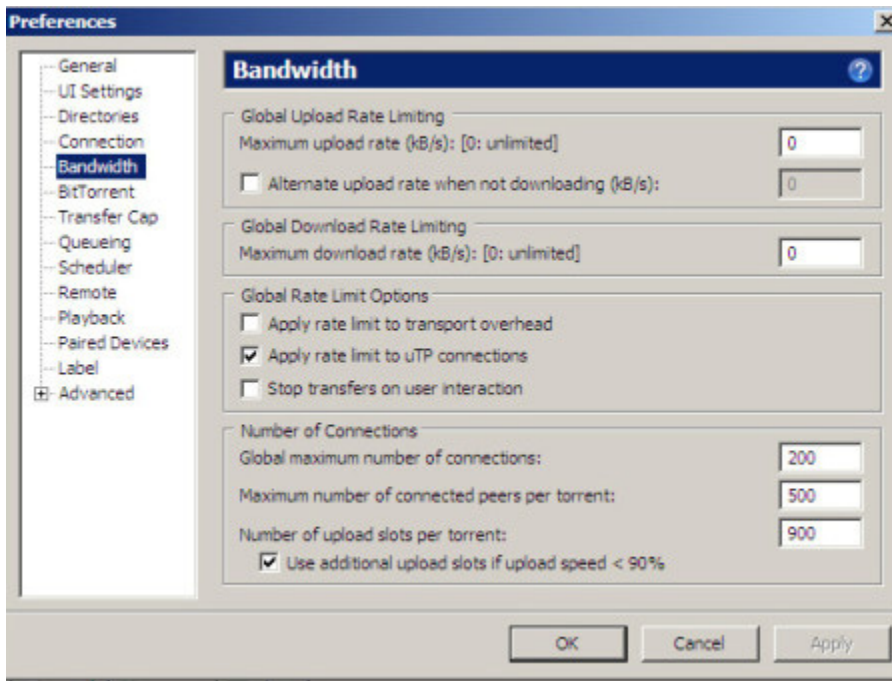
Preferences

General
UI Settings
Directories
Connection
Bandwidth
BitTorrent
Transfer Cap
Queueing
Scheduler
Remote
Playback
Paired Devices
Label
Advanced

Bandwidth

Global Upload Rate Limiting
Maximum upload rate (kB/s): [0: unlimited] 0
Alternate upload rate when not downloading (kB/s): 0

Global Download Rate Limiting
Maximum download rate (kB/s): [0: unlimited] 0

Global Rate Limit Options
Apply rate limit to transport overhead
Apply rate limit to uTP connections
Stop transfers on user interaction

Number of Connections
Global maximum number of connections: 200
Maximum number of connected peers per torrent: 500
Number of upload slots per torrent: 900
Use additional upload slots if upload speed < 90%

OK Cancel Apply